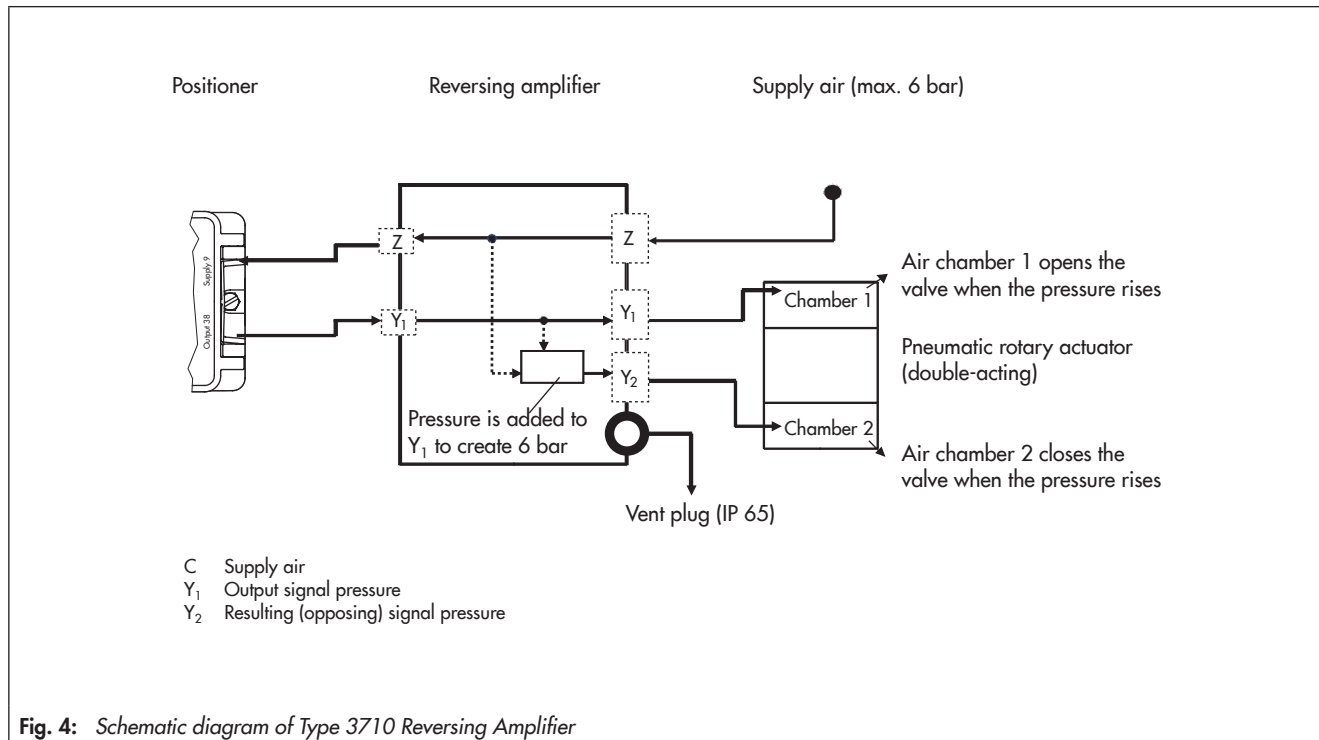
Positioner

Reversing amplifier

Supply air (max. 6 bar)

Supply 9

Output 38

Z

Z

$Y_1$

$Y_1$

$Y_2$

Chamber 1

Chamber 2

Air chamber 1 opens the valve when the pressure rises

Pneumatic rotary actuator (double-acting)

Air chamber 2 closes the valve when the pressure rises

Pressure is added to $Y_1$ to create 6 bar

Vent plug (IP 65)

C Supply air
$Y_1$ Output signal pressure
$Y_2$ Resulting (opposing) signal pressure

**Fig. 4:** *Schematic diagram of Type 3710 Reversing Amplifier*